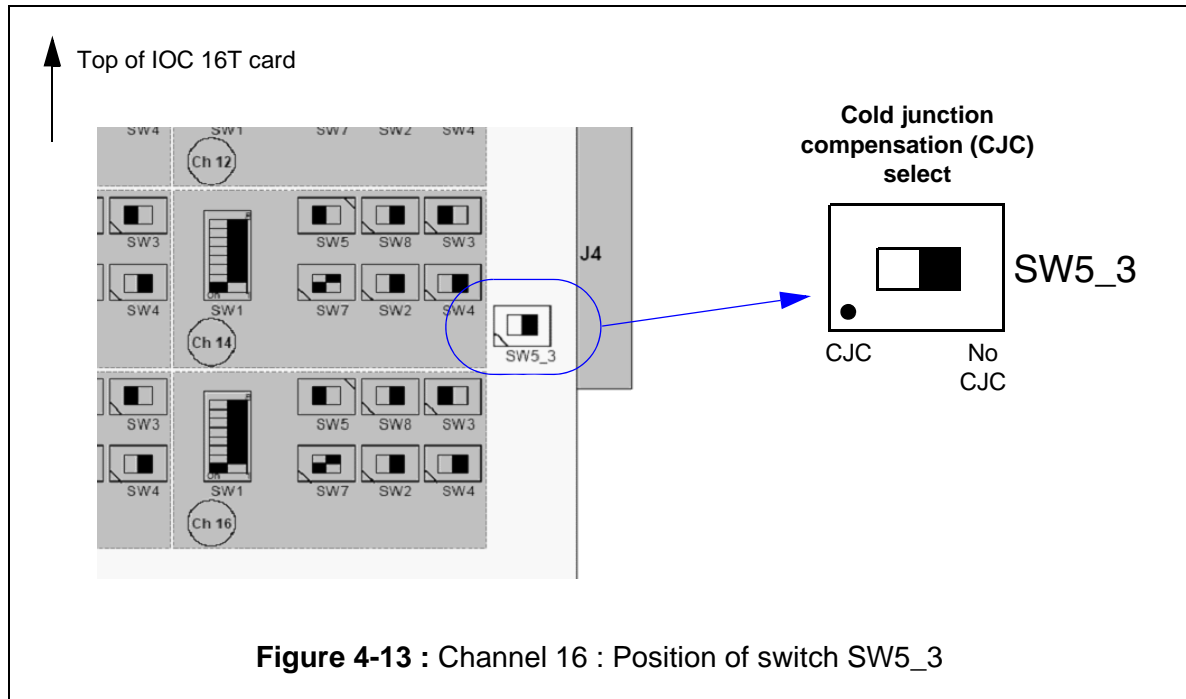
Top of IOC 16T card

SW4 SW1 SW7 SW2 SW4

Ch 12

SW3

SW5 SW8 SW3

SW4

on

SW1

SW7 SW2 SW4

Ch 14

SW5_3

J4

SW3

SW5 SW8 SW3

SW4

on

SW1

SW7 SW2 SW4

Ch 16

**Cold junction compensation (CJC) select**

SW5_3

CJC

No CJC

**Figure 4-13 :** Channel 16 : Position of switch SW5_3